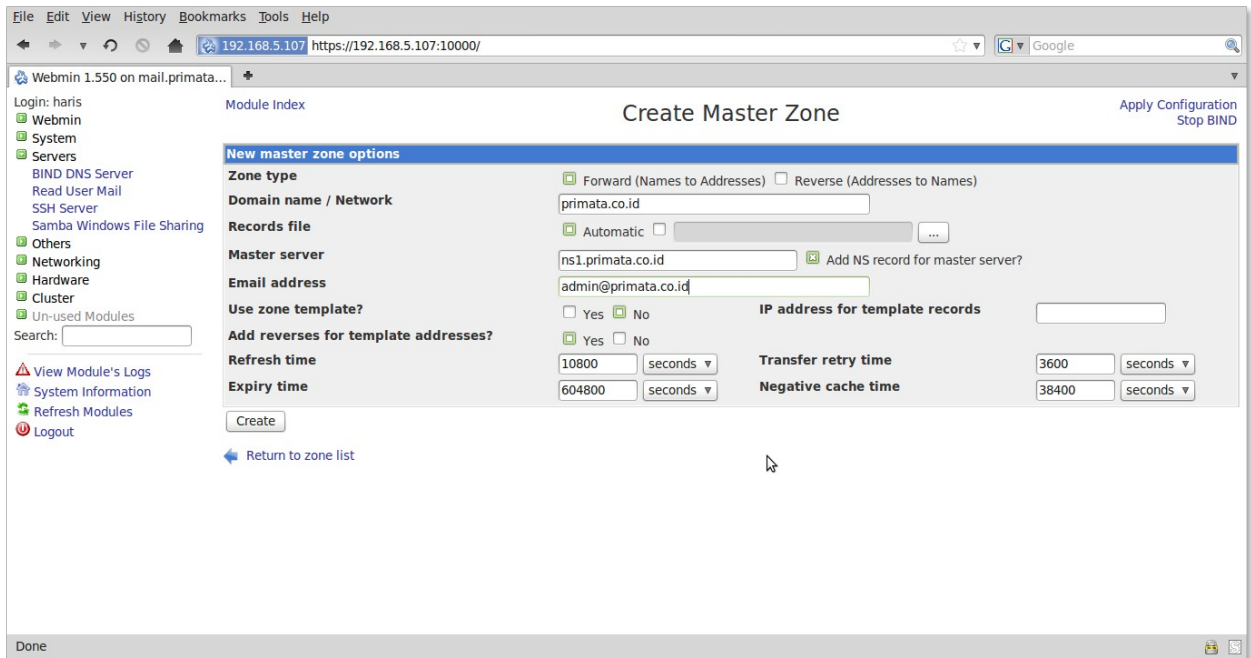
File Edit View History Bookmarks Tools Help

192.168.5.107 https://192.168.5.107:10000/

Google

Webmin 1.550 on mail.primata...

Login: haris
Webmin
System
Servers
BIND DNS Server
Read User Mail
SSH Server
Samba Windows File Sharing
Others
Networking
Hardware
Cluster
Un-used Modules
Search:

View Module's Logs
System Information
Refresh Modules
Logout

Module Index

Create Master Zone

Apply Configuration
Stop BIND

New master zone options

| | | | |
|---|---|---|---|
| Zone type | Forward (Names to Addresses) Reverse (Addresses to Names) | | |
| Domain name / Network | primata.co.id | | |
| Records file | Automatic ... | | |
| Master server | ns1.primata.co.id Add NS record for master server? | | |
| Email address | admin@primata.co.id | | |
| Use zone template? | Yes No | IP address for template records | |
| Add reverses for template addresses? | Yes No | | |
| Refresh time | 10800 seconds | Transfer retry time | 3600 seconds |
| Expiry time | 604800 seconds | Negative cache time | 38400 seconds |

Create

Return to zone list

Done